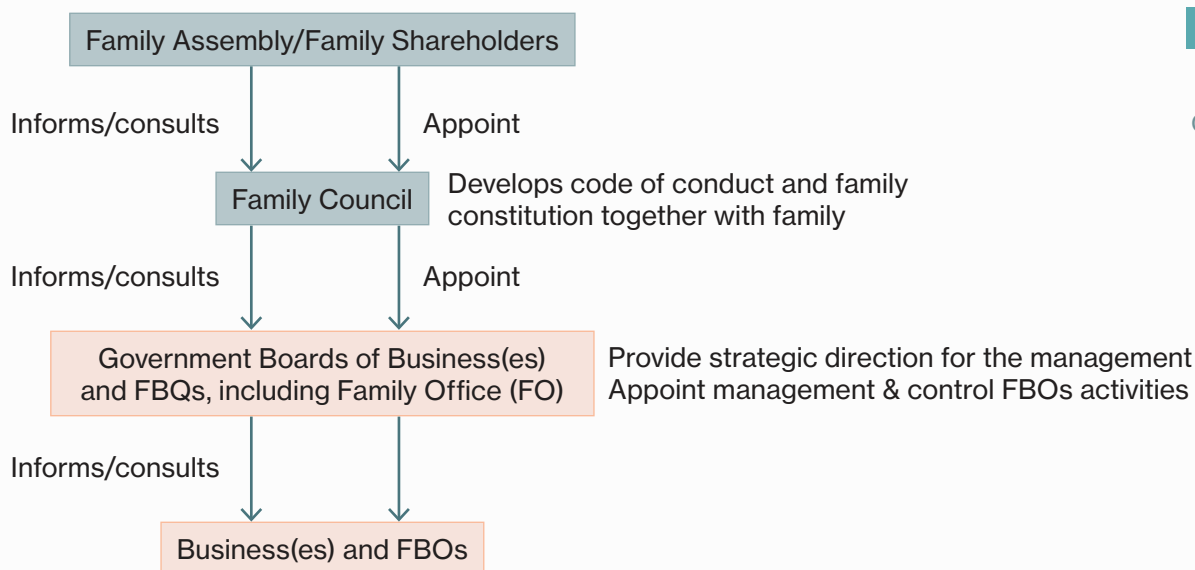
Family Assembly/Family Shareholders

Informs/consults

Appoint

Family Council

Develops code of conduct and family constitution together with family

Informs/consults

Appoint

Government Boards of Business(es) and FBQs, including Family Office (FO)

Provide strategic direction for the management
Appoint management & control FBOs activities

Informs/consults

Business(es) and FBOs